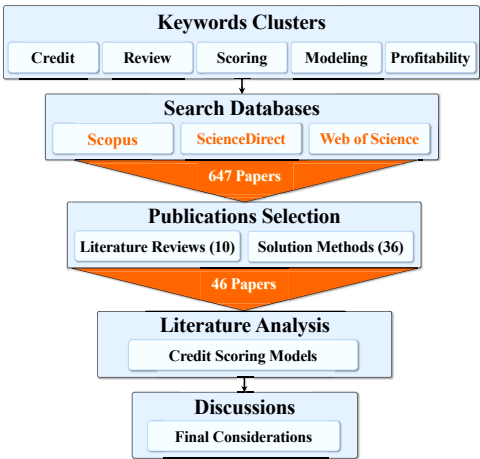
Keywords Clusters

Credit

Review

Scoring

Modeling

Profitability

Search Databases

Scopus

ScienceDirect

Web of Science

647 Papers

Publications Selection

Literature Reviews (10)

Solution Methods (36)

46 Papers

Literature Analysis

Credit Scoring Models

Discussions

Final Considerations